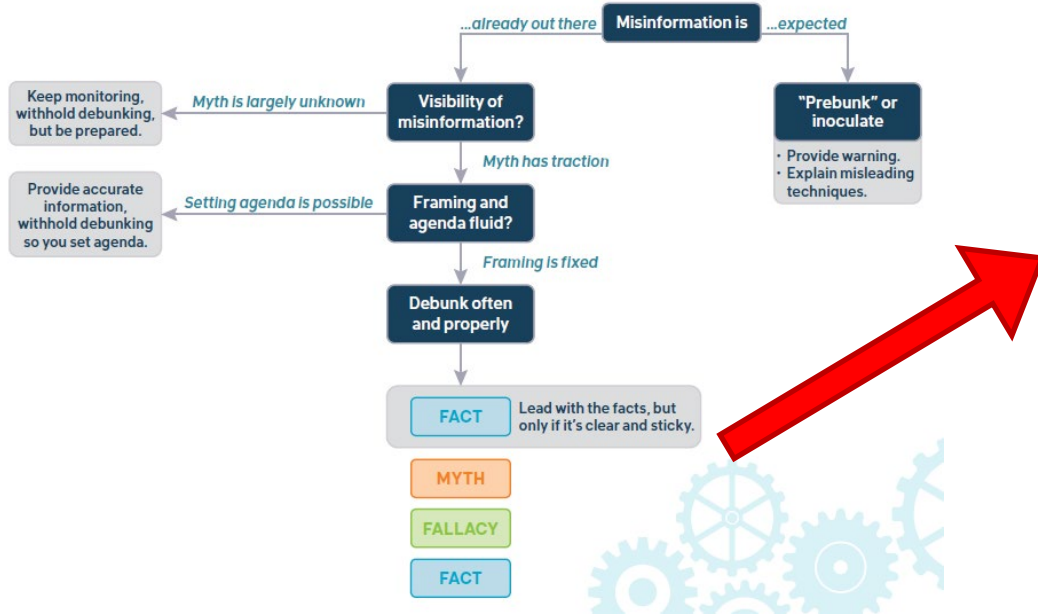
...already out there

Misinformation is

...expected

Keep monitoring, withhold debunking, but be prepared.

Myth is largely unknown

Visibility of misinformation?

"Prebunk" or inoculate

· Provide warning.
· Explain misleading techniques.

Myth has traction

Provide accurate information, withhold debunking so you set agenda.

Setting agenda is possible

Framing and agenda fluid?

Framing is fixed

Debunk often and properly

FACT

Lead with the facts, but only if it's clear and sticky.

MYTH

FALLACY

FACT